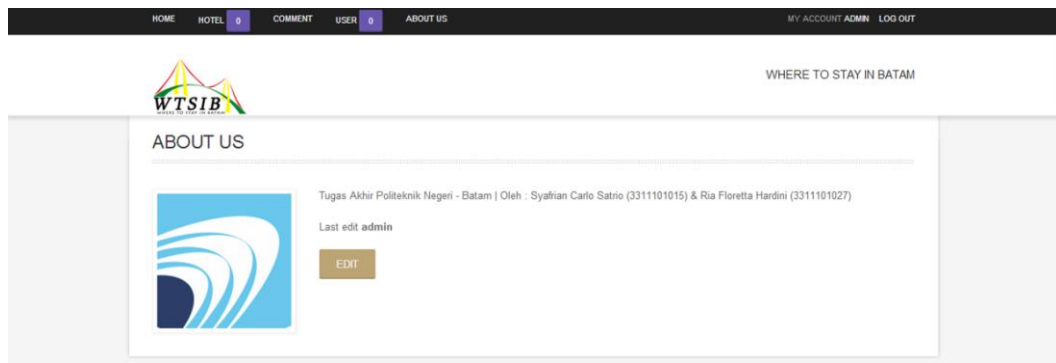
HOME HOTEL 0 COMMENT USER 0 ABOUT US MY ACCOUNT ADMIN LOG OUT

WTSIB
WHERE TO STAY IN BATAM

WHERE TO STAY IN BATAM

ABOUT US

Tugas Akhir Politeknik Negeri - Batam | Oleh : Syafrian Carlo Satrio (3311101015) & Ria Floretta Hardini (3311101027)

Last edit admin

EDIT